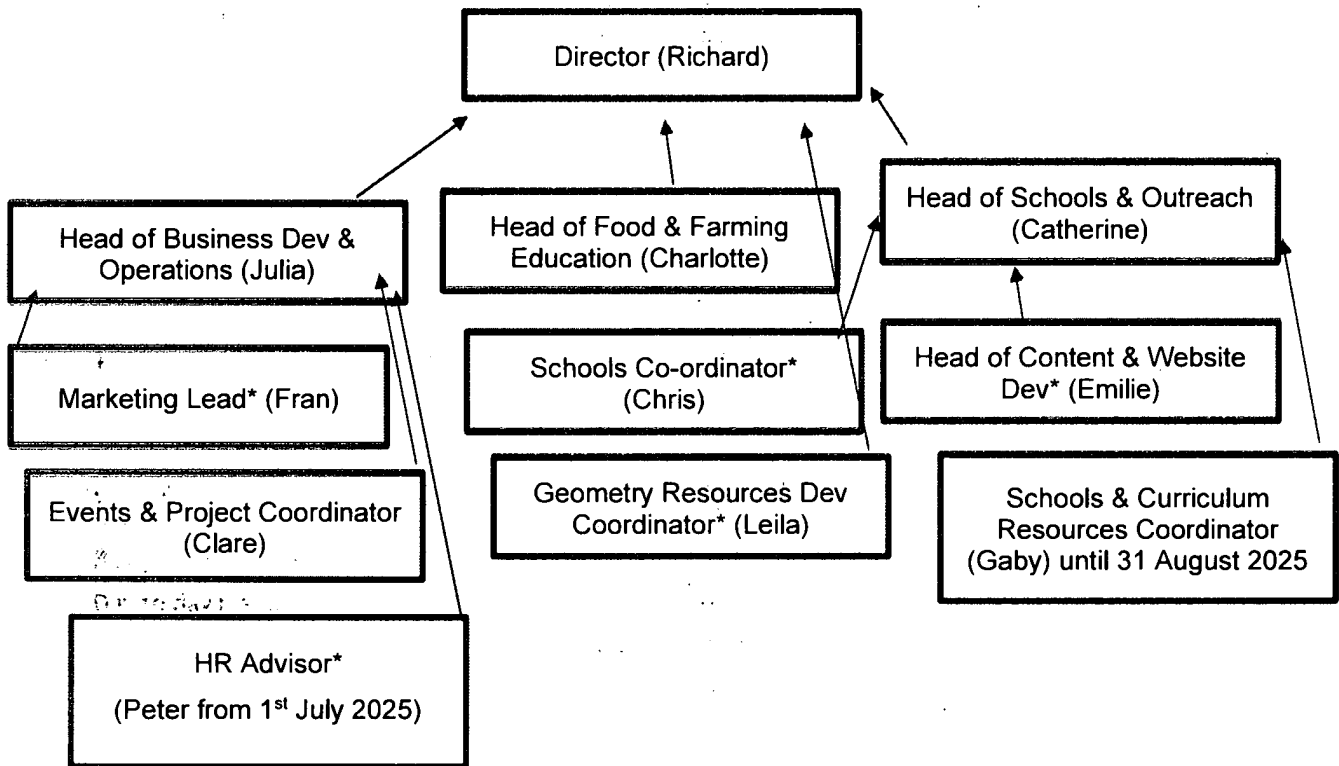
Director (Richard)

Head of Business Dev & Operations (Julia)

Head of Food & Farming Education (Charlotte)

Head of Schools & Outreach (Catherine)

Marketing Lead* (Fran)

Schools Co-ordinator* (Chris)

Head of Content & Website Dev* (Emilie)

Events & Project Coordinator (Clare)

Geometry Resources Dev Coordinator* (Leila)

Schools & Curriculum Resources Coordinator (Gaby) until 31 August 2025

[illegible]

HR Advisor*

(Peter from 1$^{st}$ July 2025)